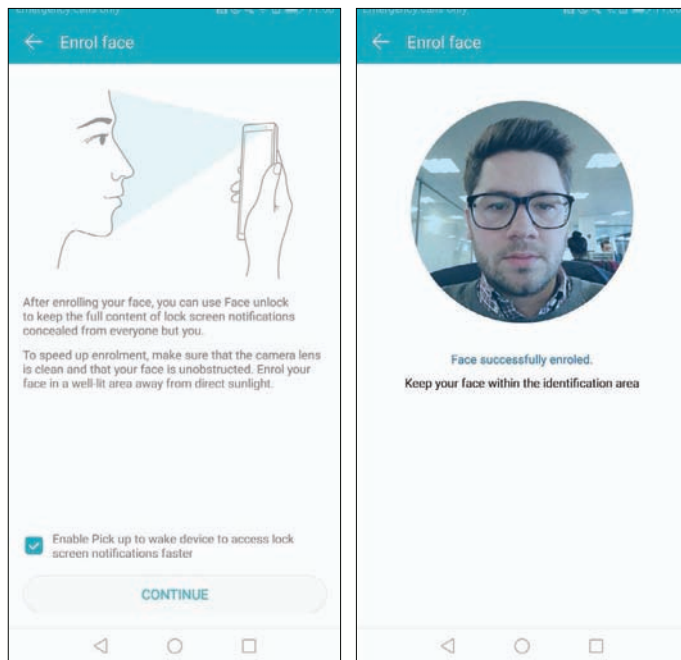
Emergency calls only

Enrol face

After enrolling your face, you can use Face unlock to keep the full content of lock screen notifications concealed from everyone but you.

To speed up enrolment, make sure that the camera lens is clean and that your face is unobstructed. Enrol your face in a well-lit area away from direct sunlight.

Enable Pick up to wake device to access lock screen notifications faster

CONTINUE

Emergency calls only

Enrol face

Face successfully enroled.

Keep your face within the identification area